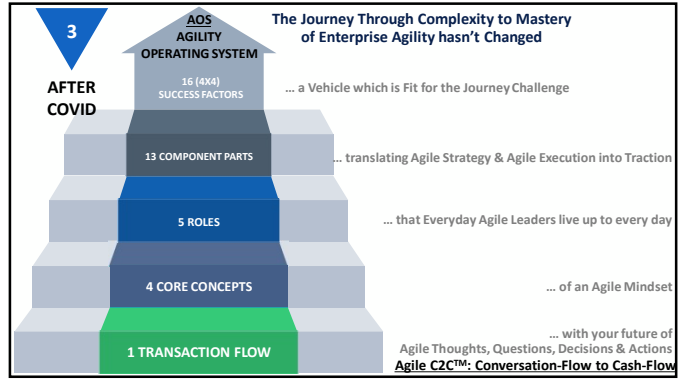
3

AFTER COVID

AOS
AGILITY
OPERATING SYSTEM

The Journey Through Complexity to Mastery of Enterprise Agility hasn't Changed

16 (4X4)
SUCCESS FACTORS

... a Vehicle which is Fit for the Journey Challenge

13 COMPONENT PARTS

... translating Agile Strategy & Agile Execution into Traction

5 ROLES

... that Everyday Agile Leaders live up to every day

4 CORE CONCEPTS

... of an Agile Mindset

1 TRANSACTION FLOW

... with your future of
Agile Thoughts, Questions, Decisions & Actions
Agile C2C$^{TM}$: Conversation-Flow to Cash-Flow